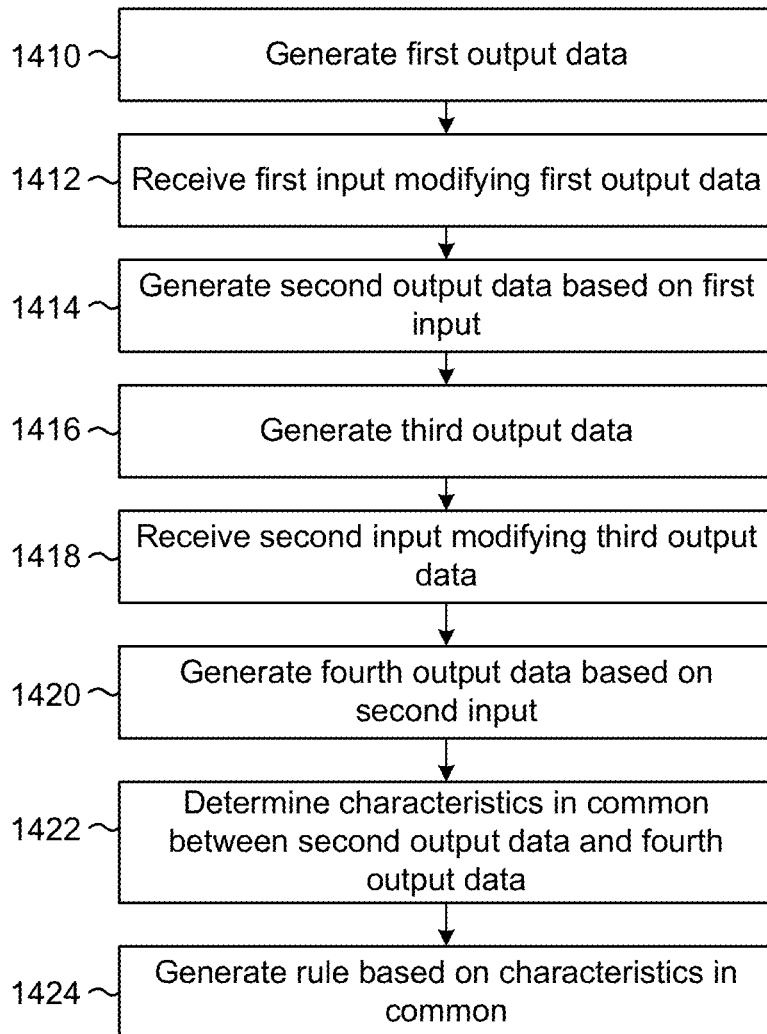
1410 Generate first output data

1412 Receive first input modifying first output data

1414 Generate second output data based on first input

1416 Generate third output data

1418 Receive second input modifying third output data

1420 Generate fourth output data based on second input

1422 Determine characteristics in common between second output data and fourth output data

1424 Generate rule based on characteristics in common